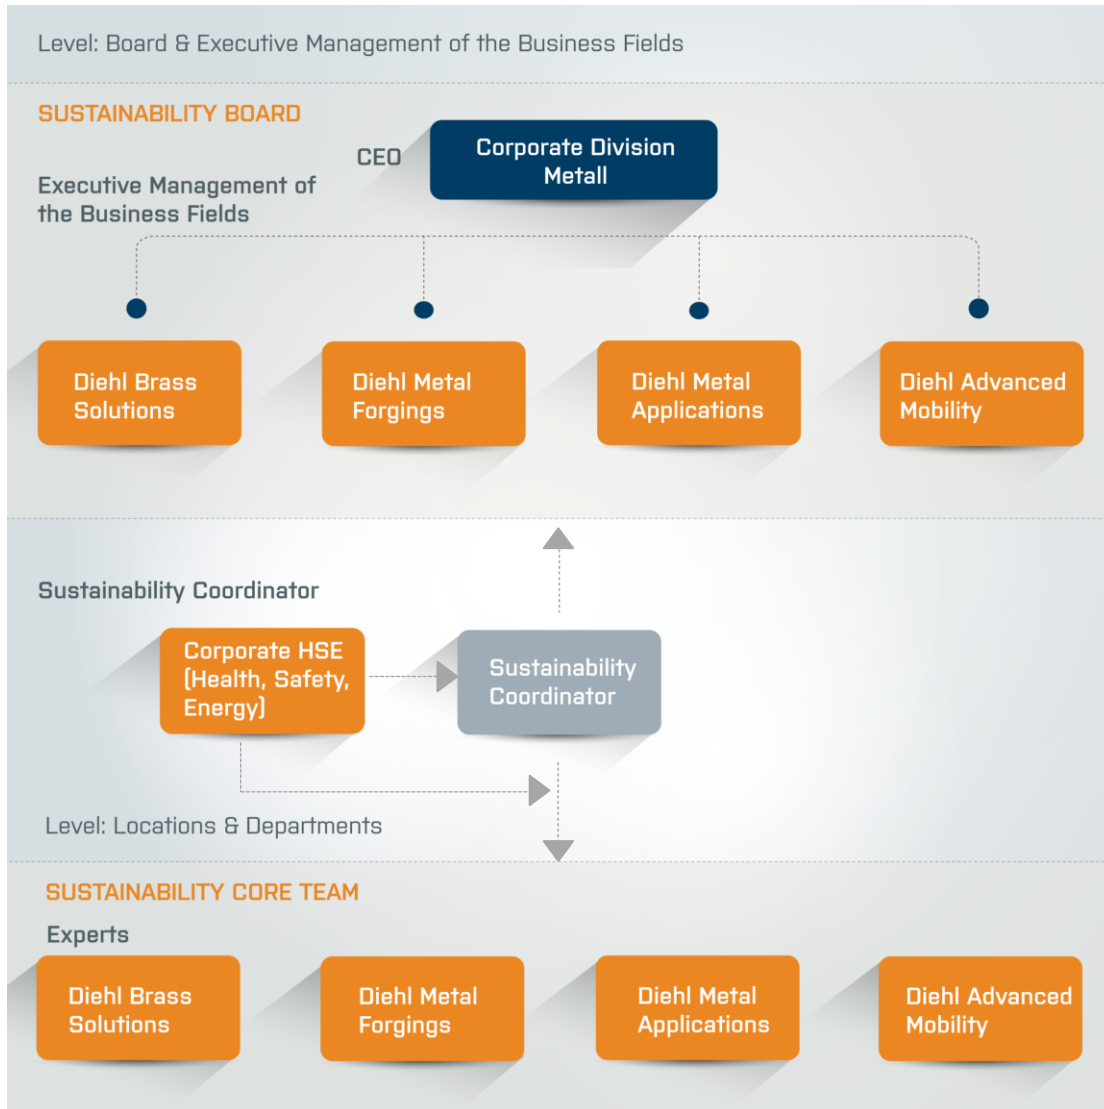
Level: Board & Executive Management of the Business Fields

SUSTAINABILITY BOARD

CEO

Corporate Division Metall

Executive Management of the Business Fields

Diehl Brass Solutions

Diehl Metal Forgings

Diehl Metal Applications

Diehl Advanced Mobility

Sustainability Coordinator

Corporate HSE (Health, Safety, Energy)

Sustainability Coordinator

Level: Locations & Departments

SUSTAINABILITY CORE TEAM

Experts

Diehl Brass Solutions

Diehl Metal Forgings

Diehl Metal Applications

Diehl Advanced Mobility